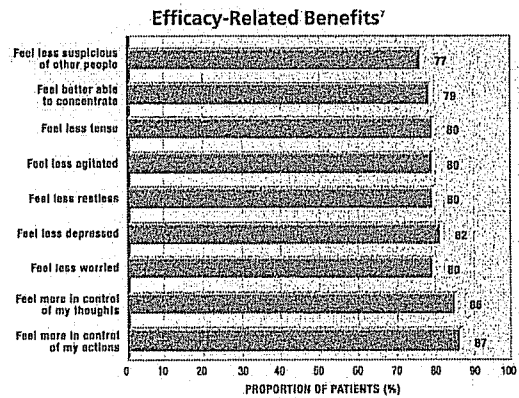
Efficacy-Related Benefits$^7$

Feel less suspicious of other people 77
Feel better able to concentrate 79
Feel less tense 80
Feel less agitated 80
Feel less restless 80
Feel less depressed 82
Feel less worried 80
Feel more in control of my thoughts 86
Feel more in control of my actions 87

0 10 20 30 40 50 60 70 80 90 100
PROPORTION OF PATIENTS (%)